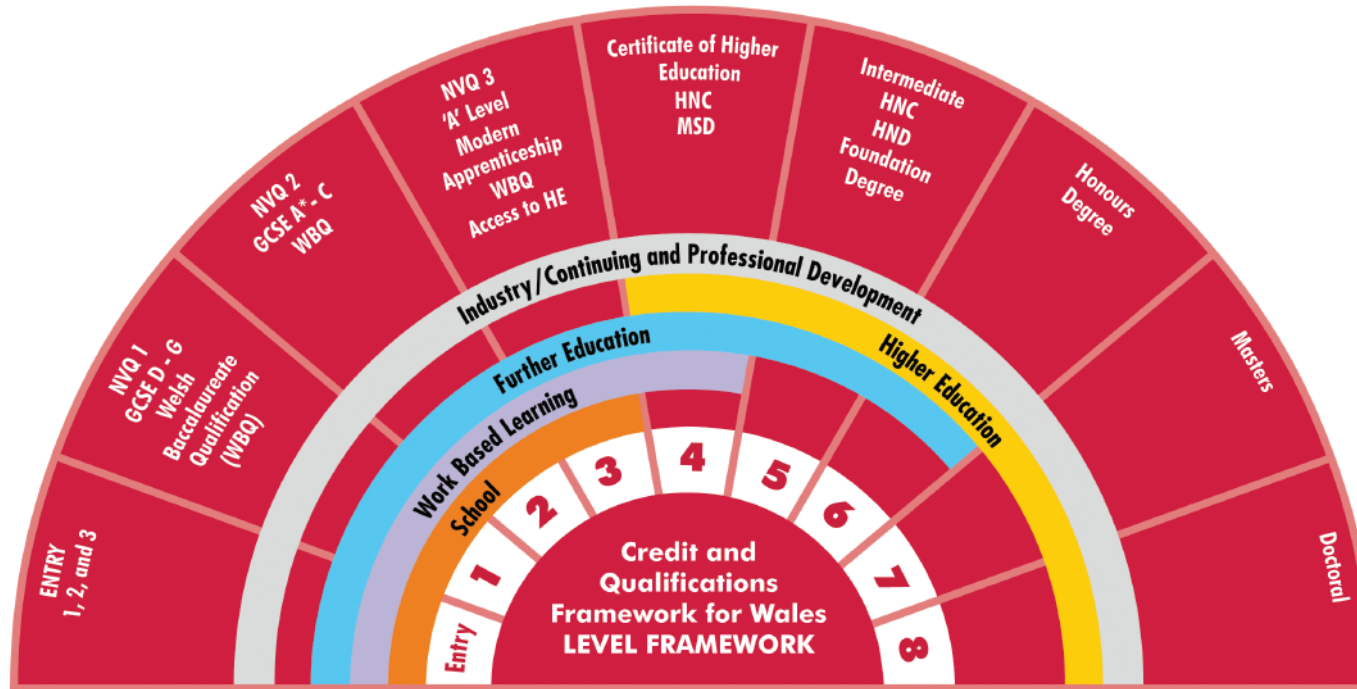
ENTRY
1, 2, and 3

NVQ 1
GCSE D - G
Welsh
Baccalaureate
Qualification
(WBQ)

NVQ 2
GCSE A*- C
WBQ

NVQ 3
'A' Level
Modern
Apprenticeship
WBQ
Access to HE

Certificate of Higher
Education
HNC
MSD

Intermediate
HNC
HND
Foundation
Degree

Honours
Degree

Masters

Doctoral

Industry/Continuing and Professional Development

Further Education

Higher Education

Work Based Learning

School

Entry
1
2
3
4
5
6
7
8

Credit and
Qualifications
Framework for Wales
LEVEL FRAMEWORK